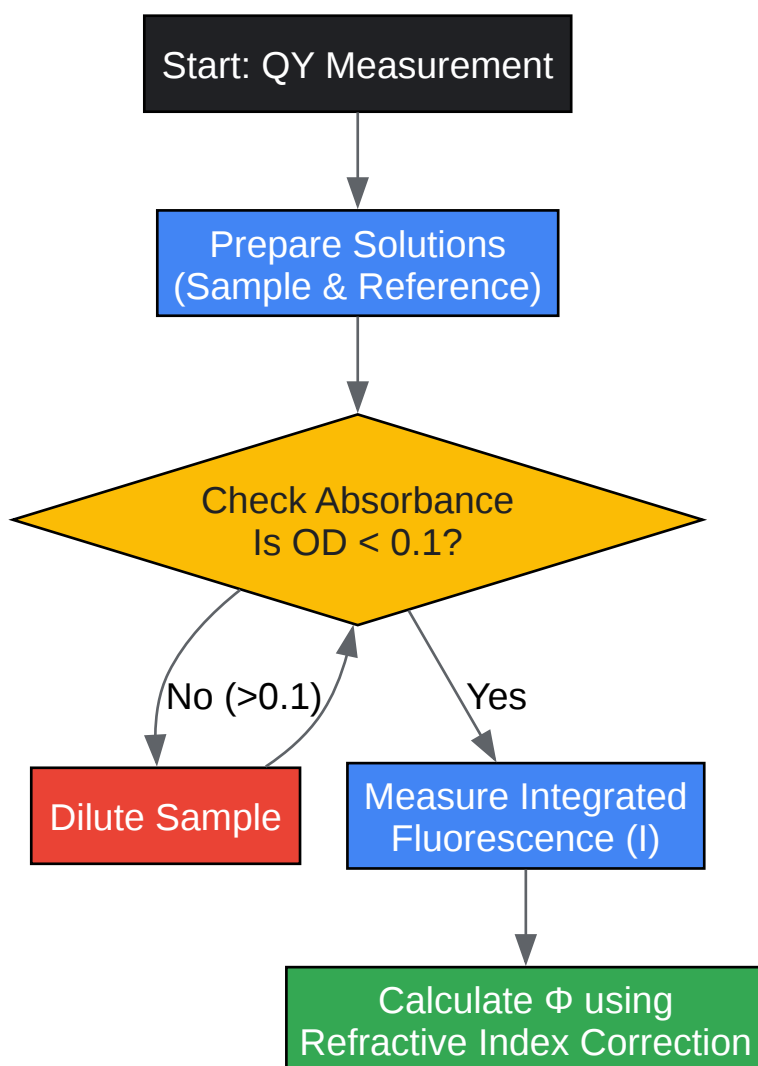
Start: QY Measurement

Prepare Solutions (Sample & Reference)

Check Absorbance Is OD < 0.1?

No (>0.1)

Yes

Dilute Sample

Measure Integrated Fluorescence (I)

Calculate Φ using Refractive Index Correction